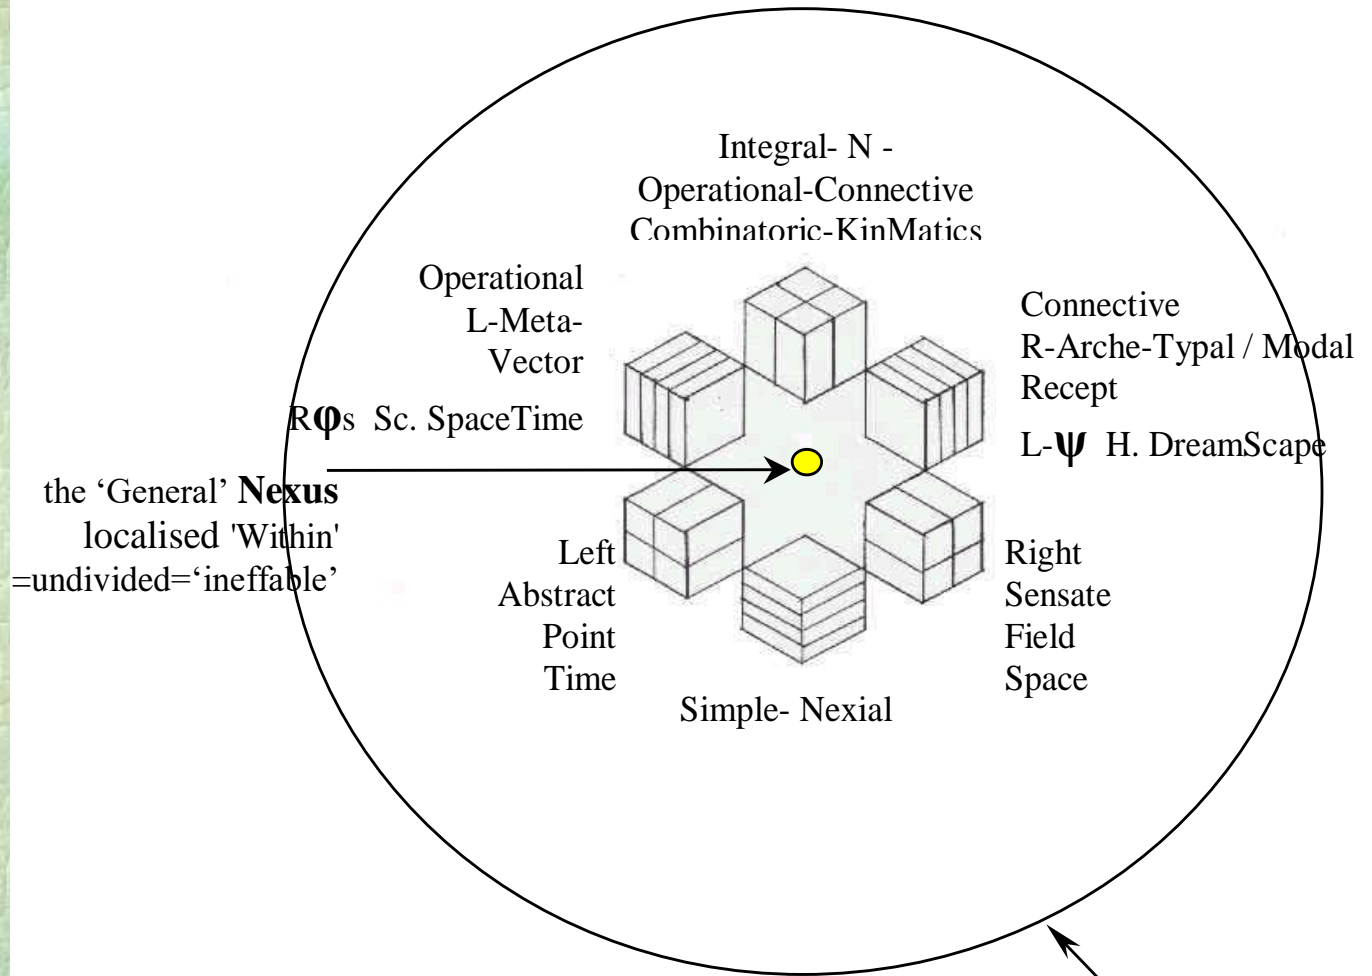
Integral- N -
Operational-Connective
Combinatoric-KinMatics

Operational
L-Meta-
Vector

R$\varphi$s Sc. SpaceTime

Connective
R-Arche-Typal / Modal
Recept

L-$\psi$ H. DreamScape

the 'General' **Nexus**
localised 'Within'
=undivided='ineffable'

Left
Abstract
Point
Time

Right
Sensate
Field
Space

Simple- Nexial